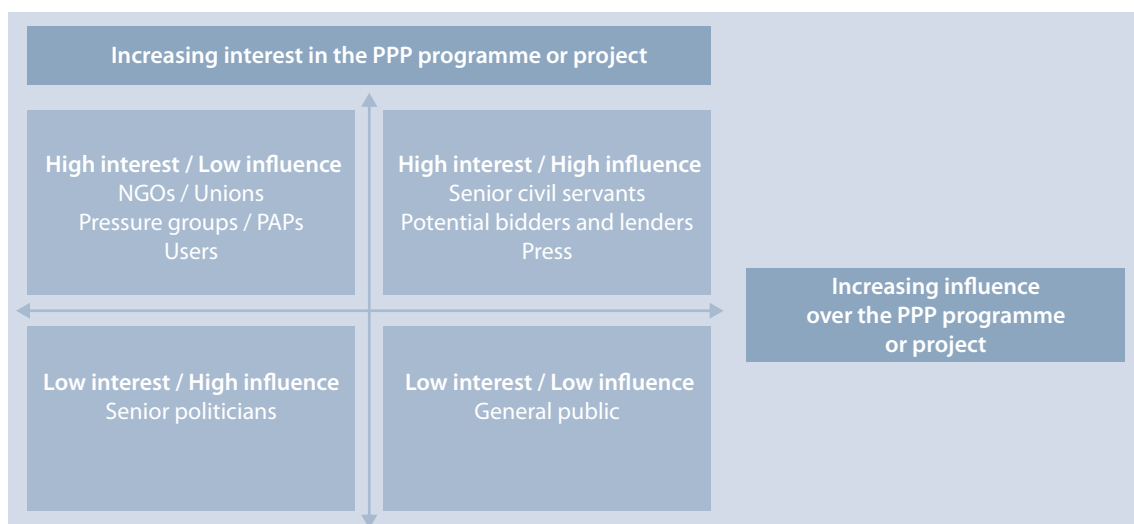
Increasing interest in the PPP programme or project

High interest / Low influence
NGOs / Unions
Pressure groups / PAPs
Users

High interest / High influence
Senior civil servants
Potential bidders and lenders
Press

Increasing influence over the PPP programme or project

Low interest / High influence
Senior politicians

Low interest / Low influence
General public